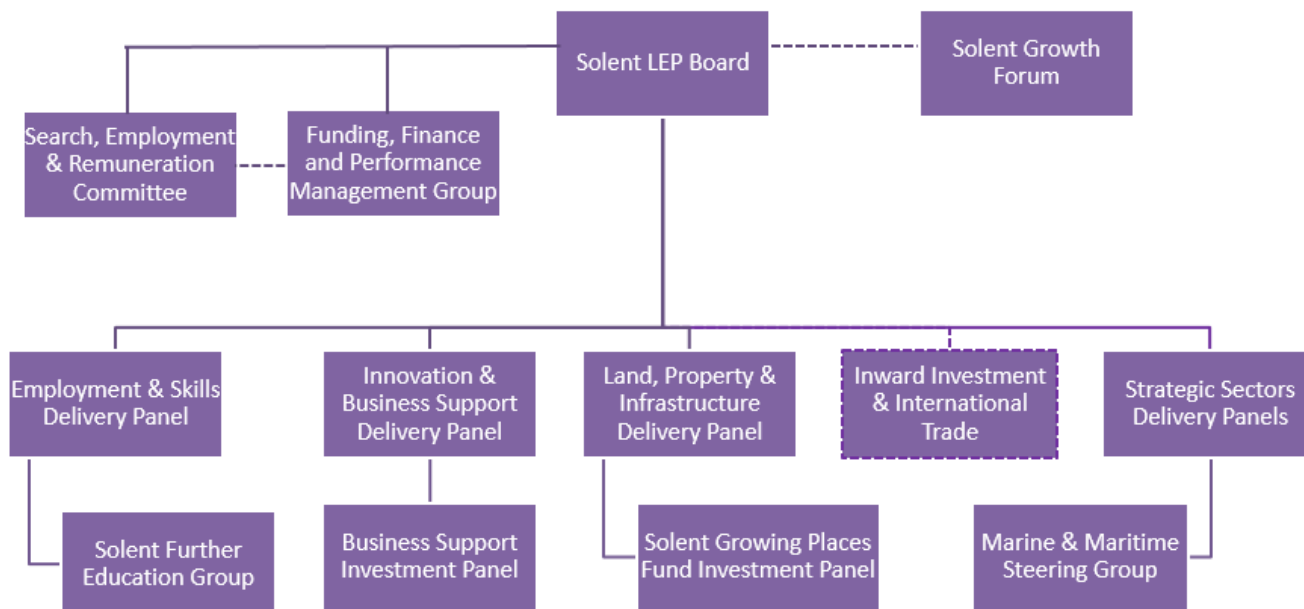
Solent LEP Board

Solent Growth Forum

Search, Employment & Remuneration Committee

Funding, Finance and Performance Management Group

Employment & Skills Delivery Panel

Innovation & Business Support Delivery Panel

Land, Property & Infrastructure Delivery Panel

Inward Investment & International Trade

Strategic Sectors Delivery Panels

Solent Further Education Group

Business Support Investment Panel

Solent Growing Places Fund Investment Panel

Marine & Maritime Steering Group